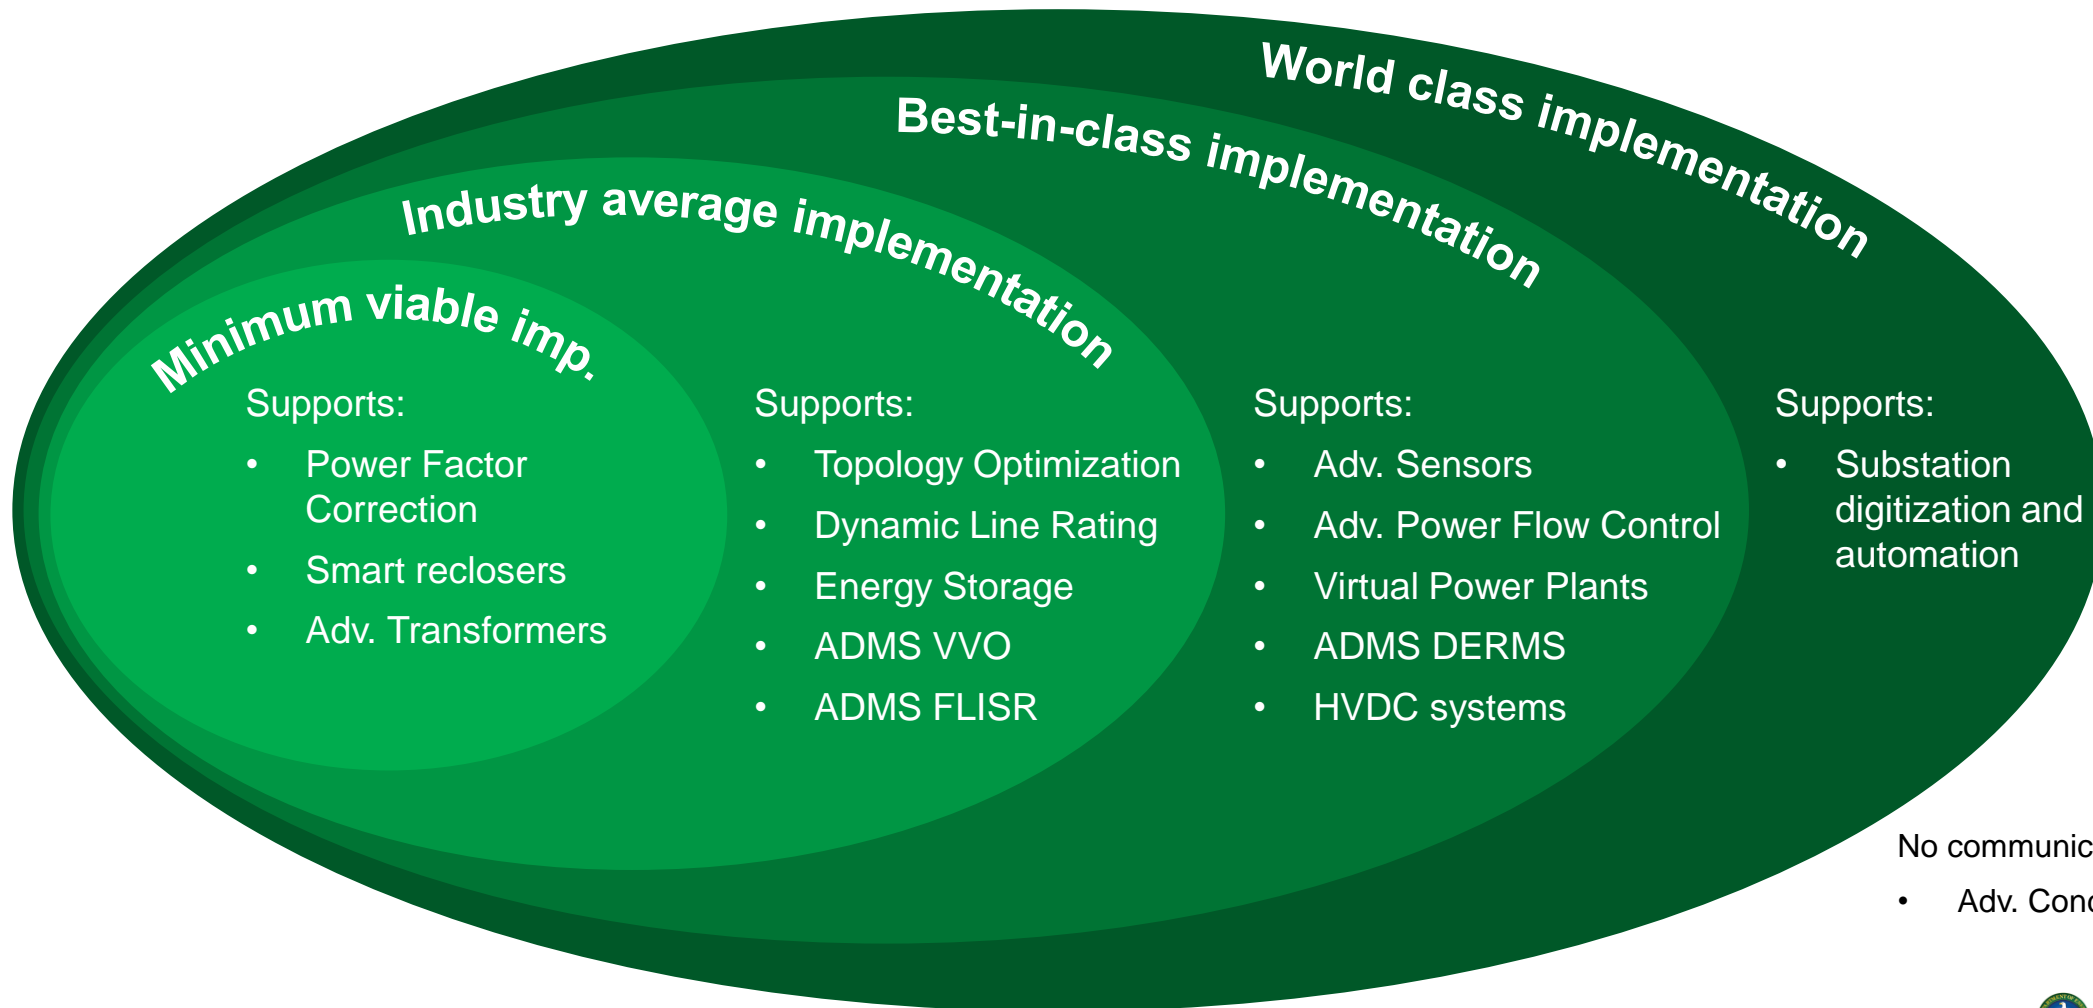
World class implementation

Best-in-class implementation

Industry average implementation

Minimum viable imp.

Supports:
- Power Factor Correction
- Smart reclosers
- Adv. Transformers

Supports:
- Topology Optimization
- Dynamic Line Rating
- Energy Storage
- ADMS VVO
- ADMS FLISR

Supports:
- Adv. Sensors
- Adv. Power Flow Control
- Virtual Power Plants
- ADMS DERMS
- HVDC systems

Supports:
- Substation digitization and automation

No communic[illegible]
- Adv. Cond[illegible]